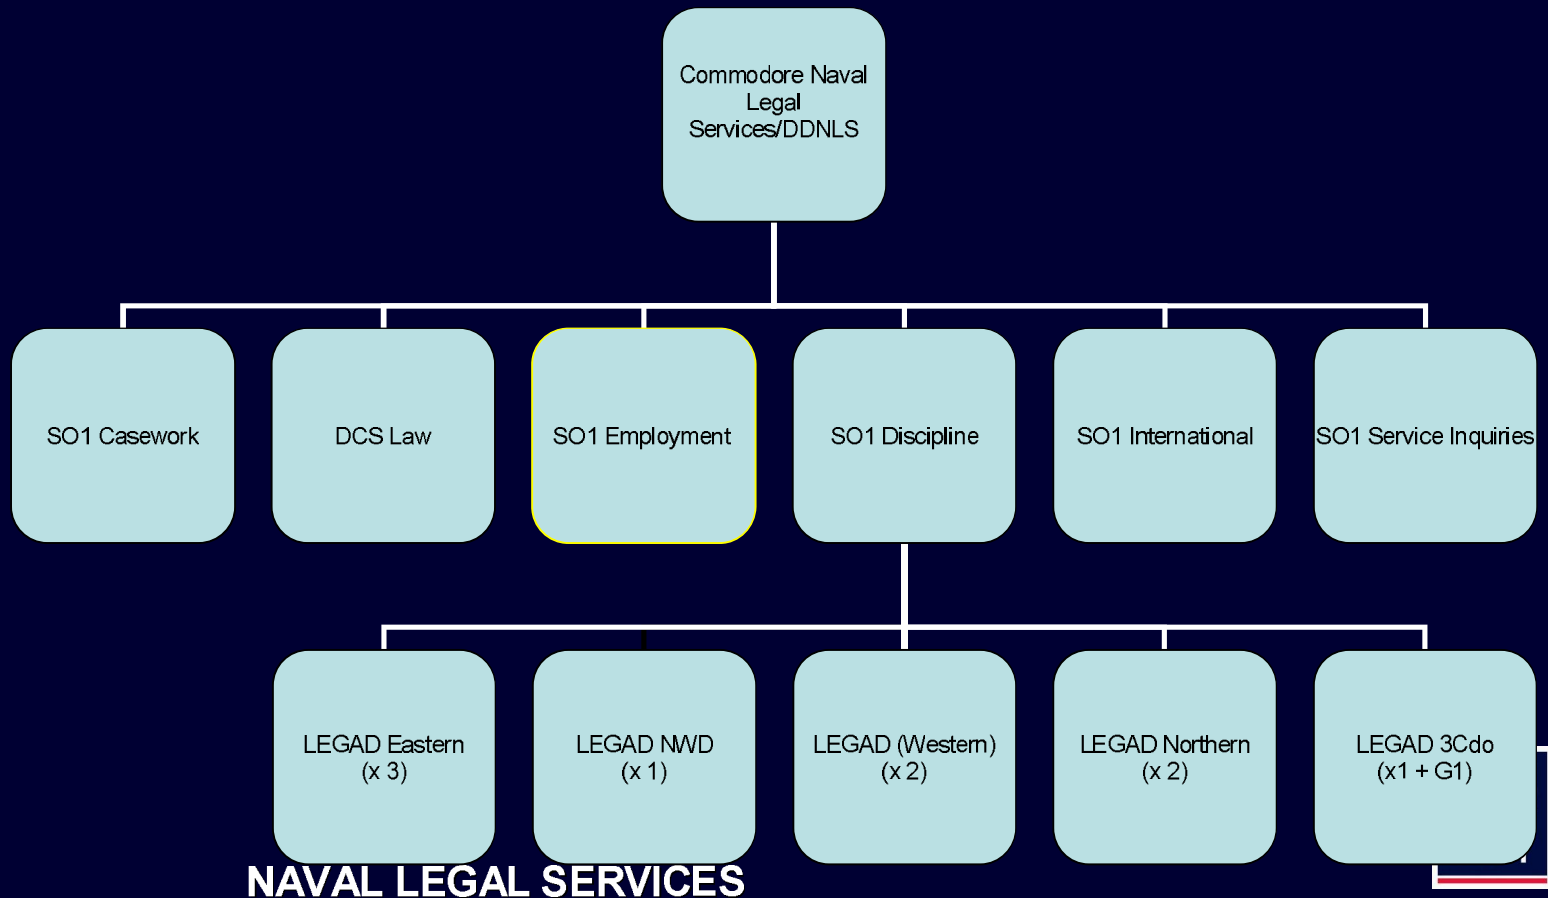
Commodore Naval Legal Services/DDNLS

SO1 Casework

DCS Law

SO1 Employment

SO1 Discipline

SO1 International

SO1 Service Inquiries

LEGAD Eastern (x 3)

LEGAD NWD (x 1)

LEGAD (Western) (x 2)

LEGAD Northern (x 2)

LEGAD 3Cdo (x1 + G1)

NAVAL LEGAL SERVICES